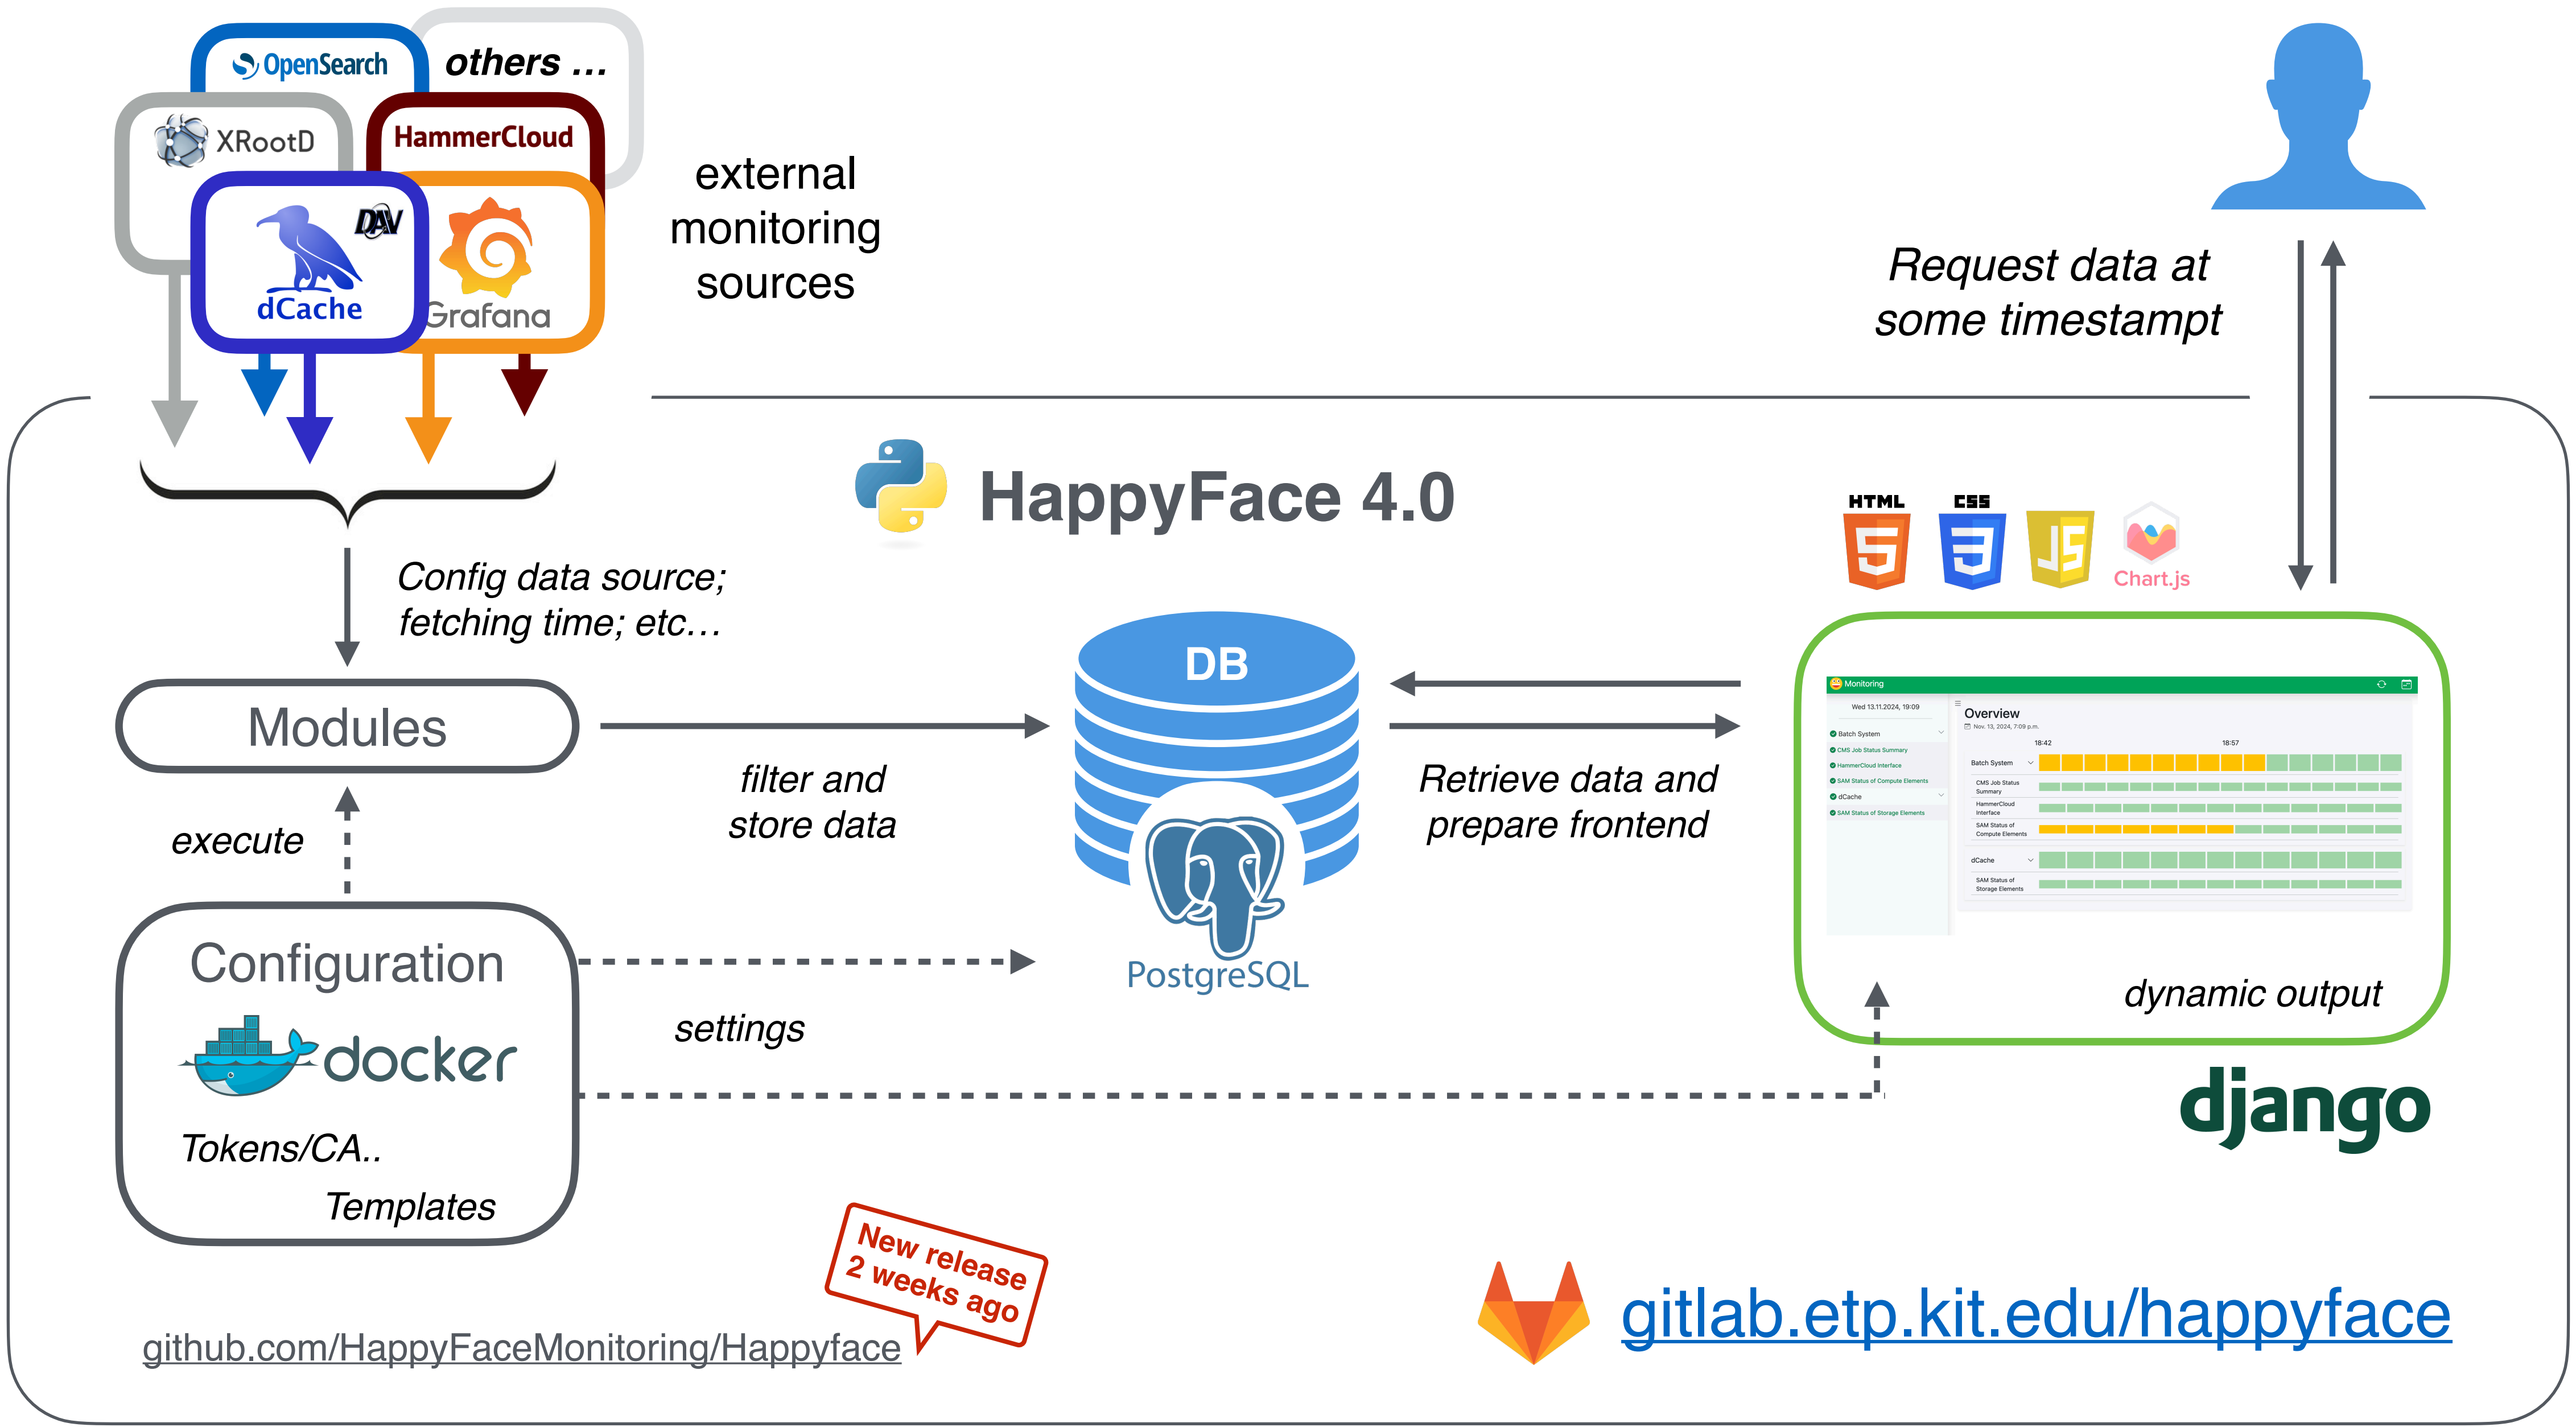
OpenSearch

others ...

XRootD

HammerCloud

DAV

dCache

Grafana

external monitoring sources

Request data at some timestampt

HappyFace 4.0

HTML CSS JS Chart.js

Config data source; fetching time; etc…

DB

Modules

filter and store data

Retrieve data and prepare frontend

execute

Monitoring

Wed 13.11.2024, 19:09

Overview

Batch System

CMS Job Status Summary

HammerCloud Interface

SAM Status of Compute Elements

dCache

SAM Status of Storage Elements

18:42

18:57

PostgreSQL

Configuration

docker

settings

dynamic output

django

Tokens/CA..

Templates

New release 2 weeks ago

github.com/HappyFaceMonitoring/Happyface

gitlab.etp.kit.edu/happyface